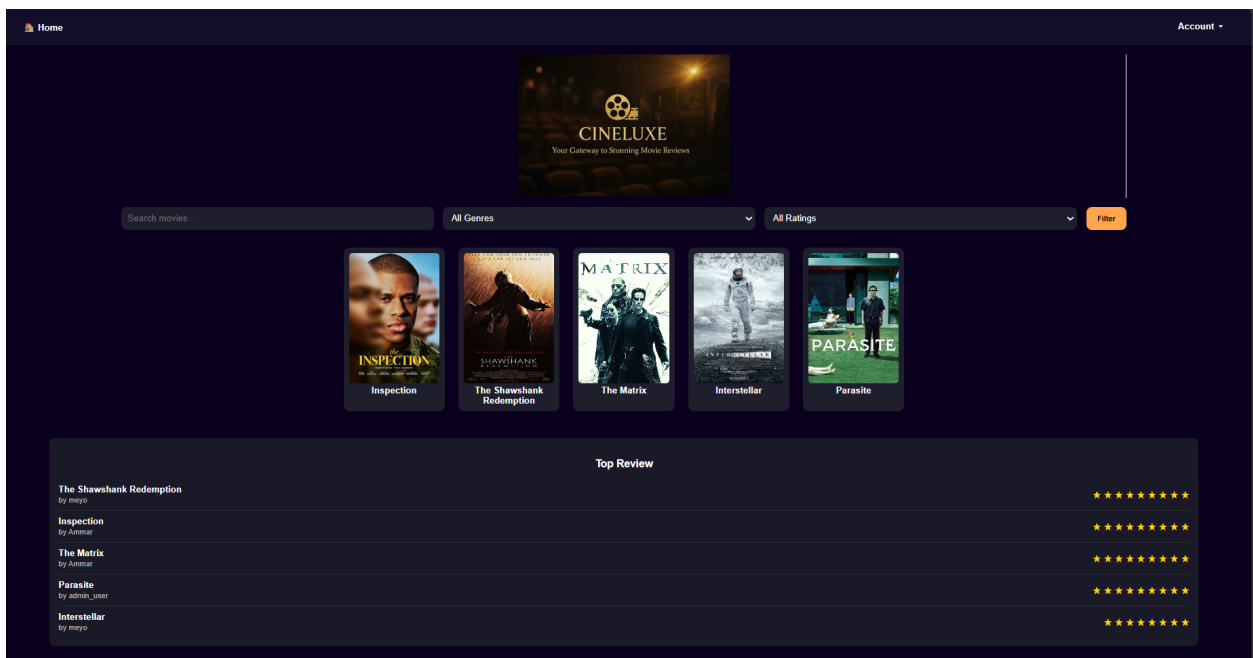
Home

Account ▾

CINELUXE
Your Gateway to Stunning Movie Reviews

Search movies...

All Genres

All Ratings

Filter

THE INSPECTION
Inspection

SHAWSHANK
The Shawshank Redemption

MATRIX
The Matrix

INTERSTELLAR
Interstellar

PARASITE
Parasite

Top Review

The Shawshank Redemption
by meyo
★★★★★★★★★★

Inspection
by Ammar
★★★★★★★★★★

The Matrix
by Ammar
★★★★★★★★★★

Parasite
by admin_user
★★★★★★★★★★

Interstellar
by meyo
★★★★★★★★